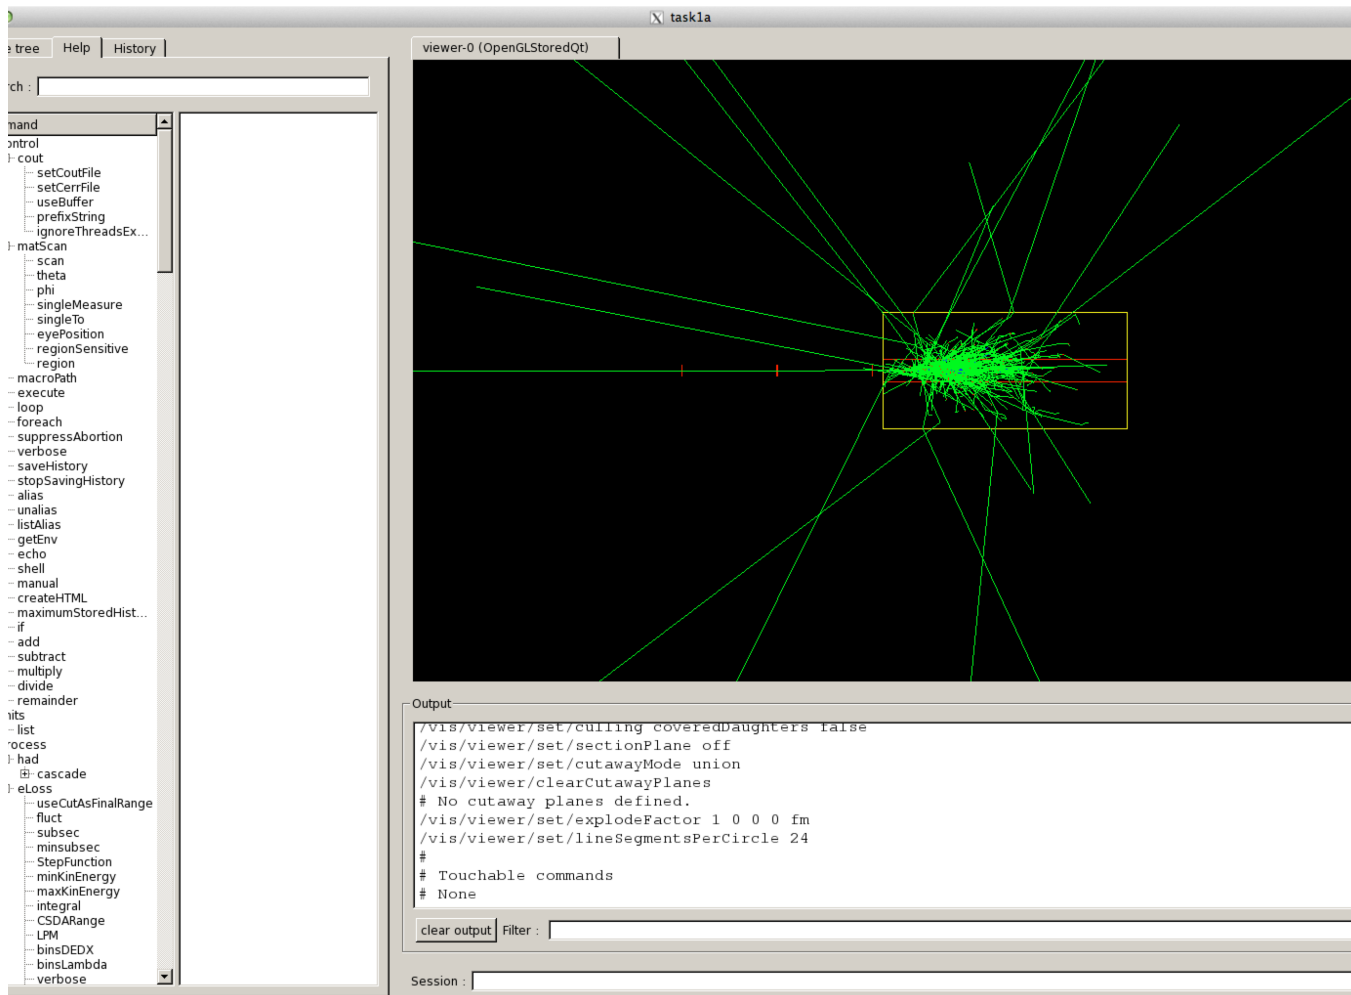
task1a

e tree | Help | History

rch :

mand

ontrol
cout
setCoutFile
setCerrFile
useBuffer
prefixString
ignoreThreadsEx...
matScan
scan
theta
phi
singleMeasure
singleTo
eyePosition
regionSensitive
region
macroPath
execute
loop
foreach
suppressAbortion
verbose
saveHistory
stopSavingHistory
alias
unalias
listAlias
getEnv
echo
shell
manual
createHTML
maximumStoredHist...
if
add
subtract
multiply
divide
remainder
its
list
ocess
had
cascade
eLoss
useCutAsFinalRange
fluct
subsec
minsubsec
StepFunction
minKinEnergy
maxKinEnergy
integral
CSDARange
LPM
binsDEDX
binsLambda
verbose

viewer-0 (OpenGLStoredQt)

Output

/vis/viewer/set/culling coveredDaughters false
/vis/viewer/set/sectionPlane off
/vis/viewer/set/cutawayMode union
/vis/viewer/clearCutawayPlanes
# No cutaway planes defined.
/vis/viewer/set/explodeFactor 1 0 0 0 fm
/vis/viewer/set/lineSegmentsPerCircle 24
#
# Touchable commands
# None

clear output | Filter :

Session :